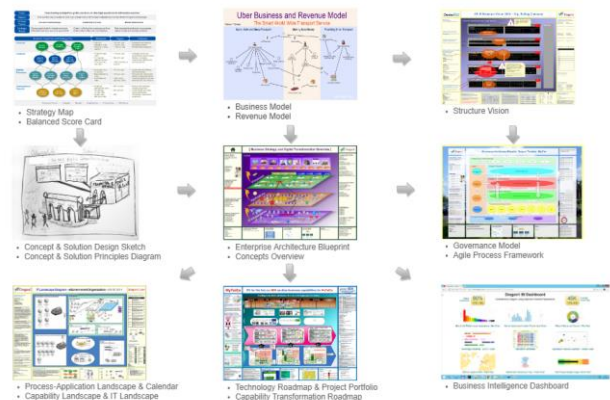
Uber Business and Revenue Model

The Smart Mobile Value Transport Service

Strategy Map
Balanced Score Card

Business Model
Revenue Model

Structure Vision

Concept & Solution Design Sketch
Concept & Solution Principles Diagram

Enterprise Architecture Blueprint
Concepts Overview

Governance Model
Agile Process Framework

Process-Application Landscape & Calendar
Capability Landscape & IT Landscape

Technology Roadmap & Project Portfolio
Capability Transformation Roadmap

Business Intelligence Dashboard